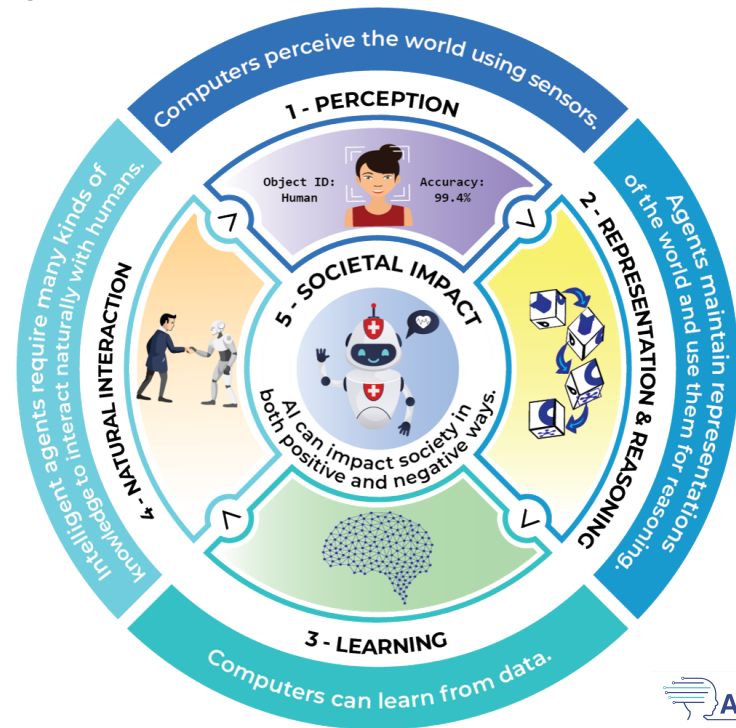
Computers perceive the world using sensors.

1 - PERCEPTION

Object ID: Human

Accuracy: 99.4%

2 - REPRESENTATION & REASONING

Agents maintain representations of the world and use them for reasoning.

3 - LEARNING

Computers can learn from data.

4 - NATURAL INTERACTION

Intelligent agents require many kinds of knowledge to interact naturally with humans.

5 - SOCIETAL IMPACT

AI can impact society in both positive and negative ways.

A